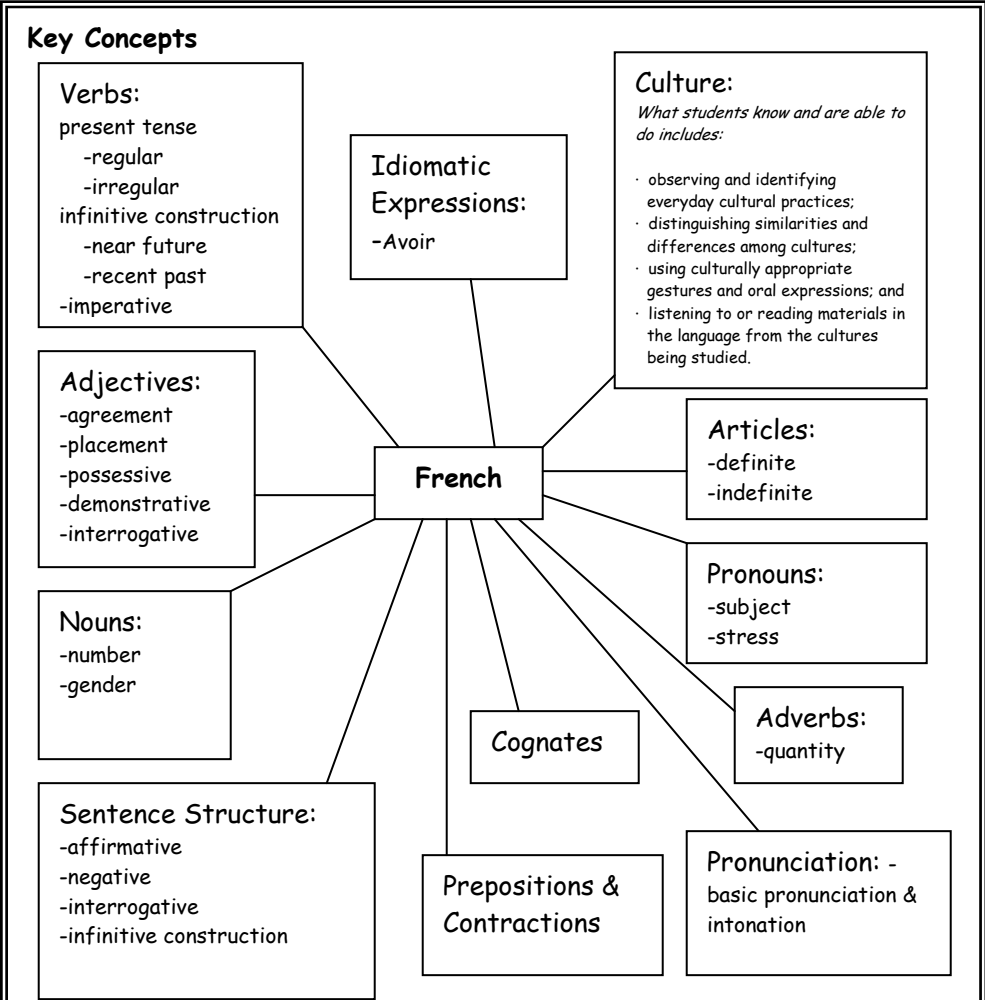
Key Concepts

Verbs:
present tense
-regular
-irregular
infinitive construction
-near future
-recent past
-imperative

Idiomatic Expressions:
-Avoir

Culture:
What students know and are able to do includes:

· observing and identifying everyday cultural practices;
· distinguishing similarities and differences among cultures;
· using culturally appropriate gestures and oral expressions; and
· listening to or reading materials in the language from the cultures being studied.

Adjectives:
-agreement
-placement
-possessive
-demonstrative
-interrogative

French

Articles:
-definite
-indefinite

Pronouns:
-subject
-stress

Nouns:
-number
-gender

Adverbs:
-quantity

Cognates

Sentence Structure:
-affirmative
-negative
-interrogative
-infinitive construction

Prepositions & Contractions

Pronunciation: -basic pronunciation & intonation